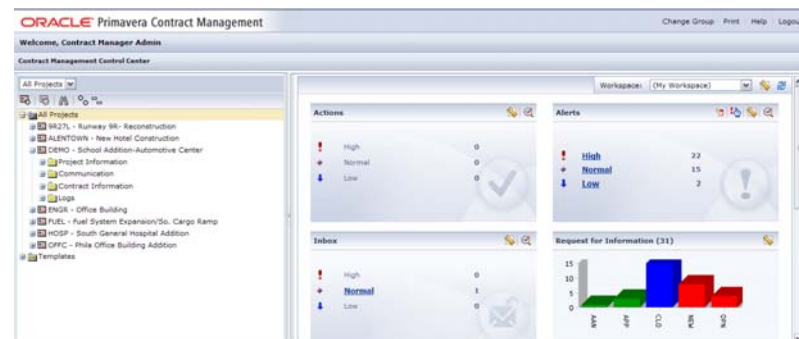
ORACLE Primavera Contract Management

Change Group Print Help Logou

Welcome, Contract Manager Admin

Contract Management Control Center

All Projects

All Projects
9R27L - Runway 9R- Reconstruction
ALENTOWN - New Hotel Construction
DEMO - School Addition-Automotive Center
Project Information
Communication
Contract Information
Logs
ENGR - Office Building
FUEL - Fuel System Expansion/So. Cargo Ramp
HOSP - South General Hospital Addition
OFFC - Phila Office Building Addition
Templates

Workspace: (My Workspace)

Actions

High 0
Normal 0
Low 0

Alerts

High 22
Normal 15
Low 2

Inbox

High 0
Normal 1
Low 0

Request for Information (31)

15
10
5
0

AAN
APP
CLO
NEW
OPN